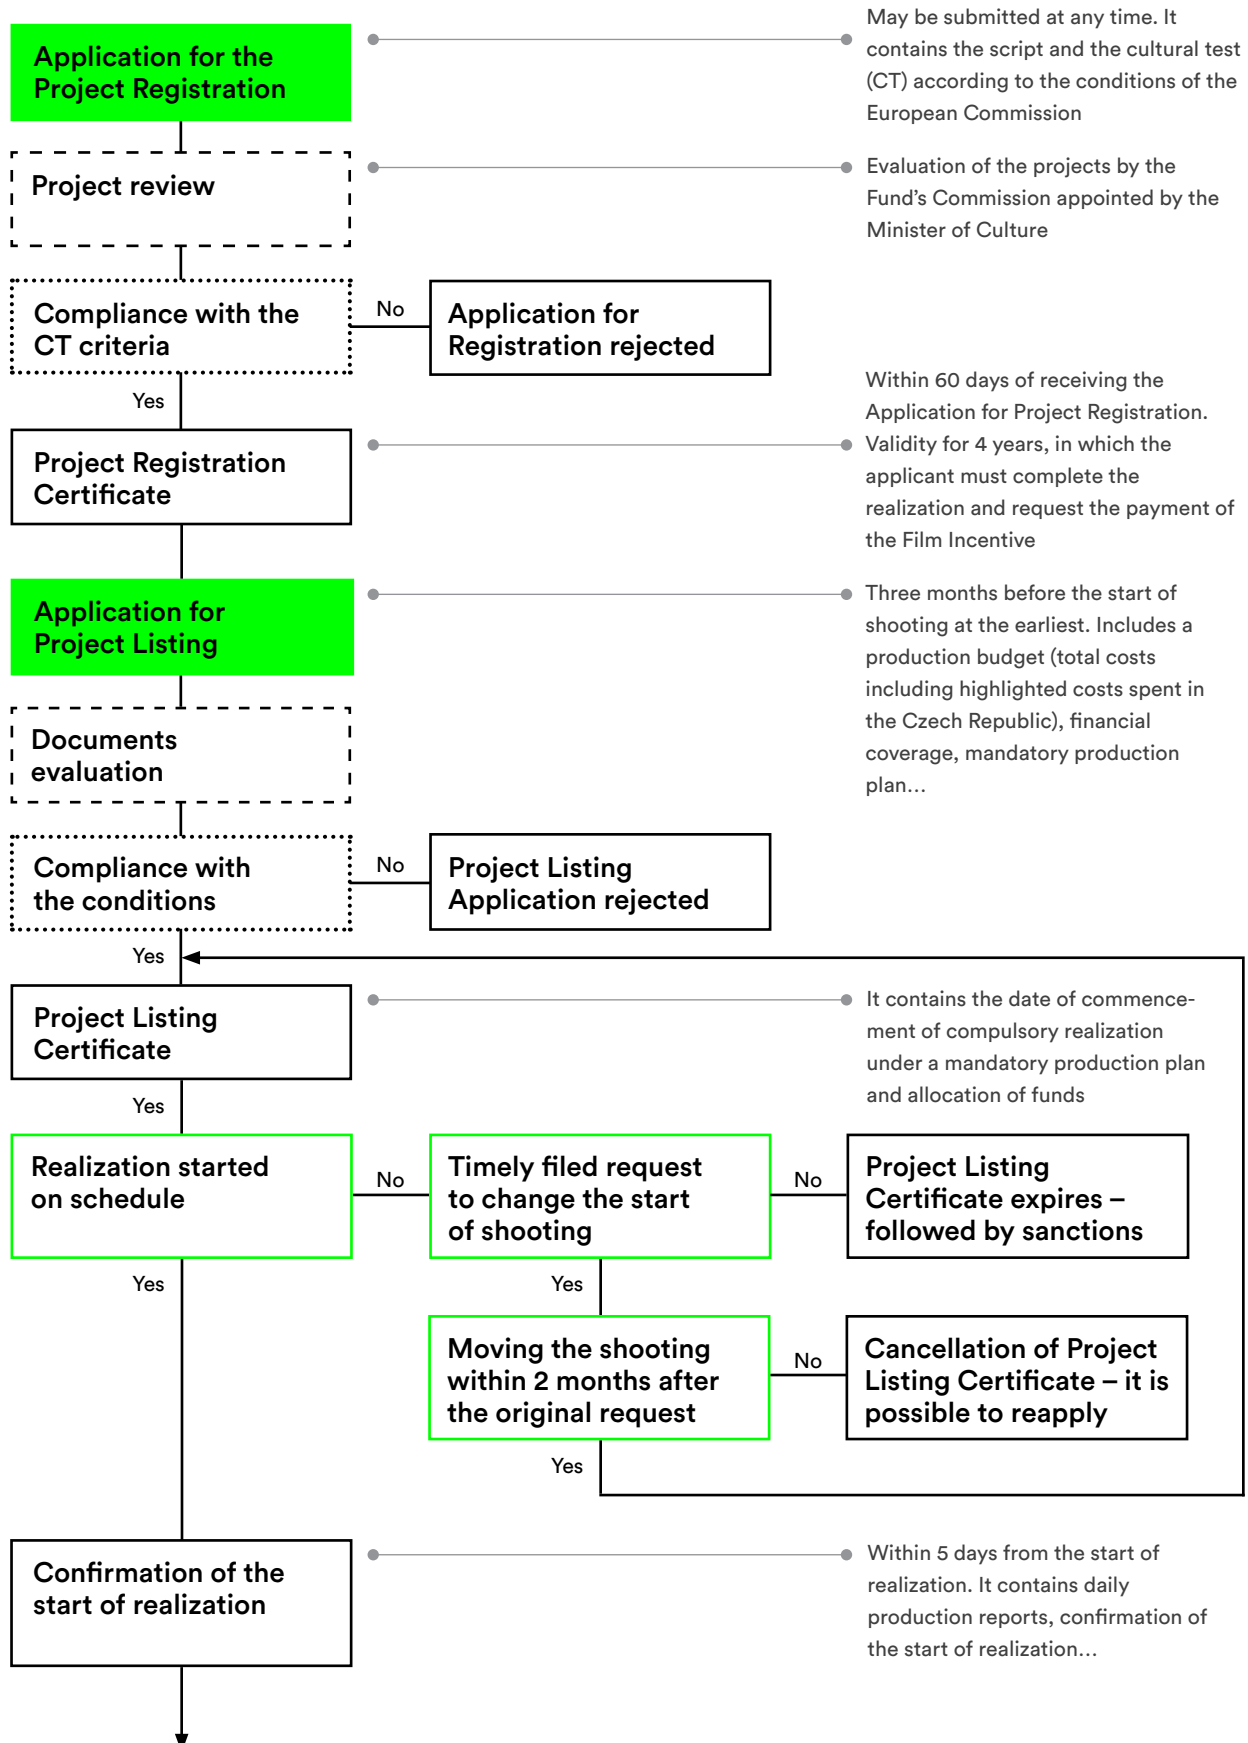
Application for the Project Registration

May be submitted at any time. It contains the script and the cultural test (CT) according to the conditions of the European Commission

Project review

Evaluation of the projects by the Fund's Commission appointed by the Minister of Culture

Compliance with the CT criteria

No

Application for Registration rejected

Yes

Project Registration Certificate

Within 60 days of receiving the Application for Project Registration. Validity for 4 years, in which the applicant must complete the realization and request the payment of the Film Incentive

Application for Project Listing

Three months before the start of shooting at the earliest. Includes a production budget (total costs including highlighted costs spent in the Czech Republic), financial coverage, mandatory production plan...

Documents evaluation

Compliance with the conditions

No

Project Listing Application rejected

Yes

Project Listing Certificate

It contains the date of commencement of compulsory realization under a mandatory production plan and allocation of funds

Yes

Realization started on schedule

No

Timely filed request to change the start of shooting

No

Project Listing Certificate expires – followed by sanctions

Yes

Yes

Moving the shooting within 2 months after the original request

No

Cancellation of Project Listing Certificate – it is possible to reapply

Yes

Confirmation of the start of realization

Within 5 days from the start of realization. It contains daily production reports, confirmation of the start of realization...